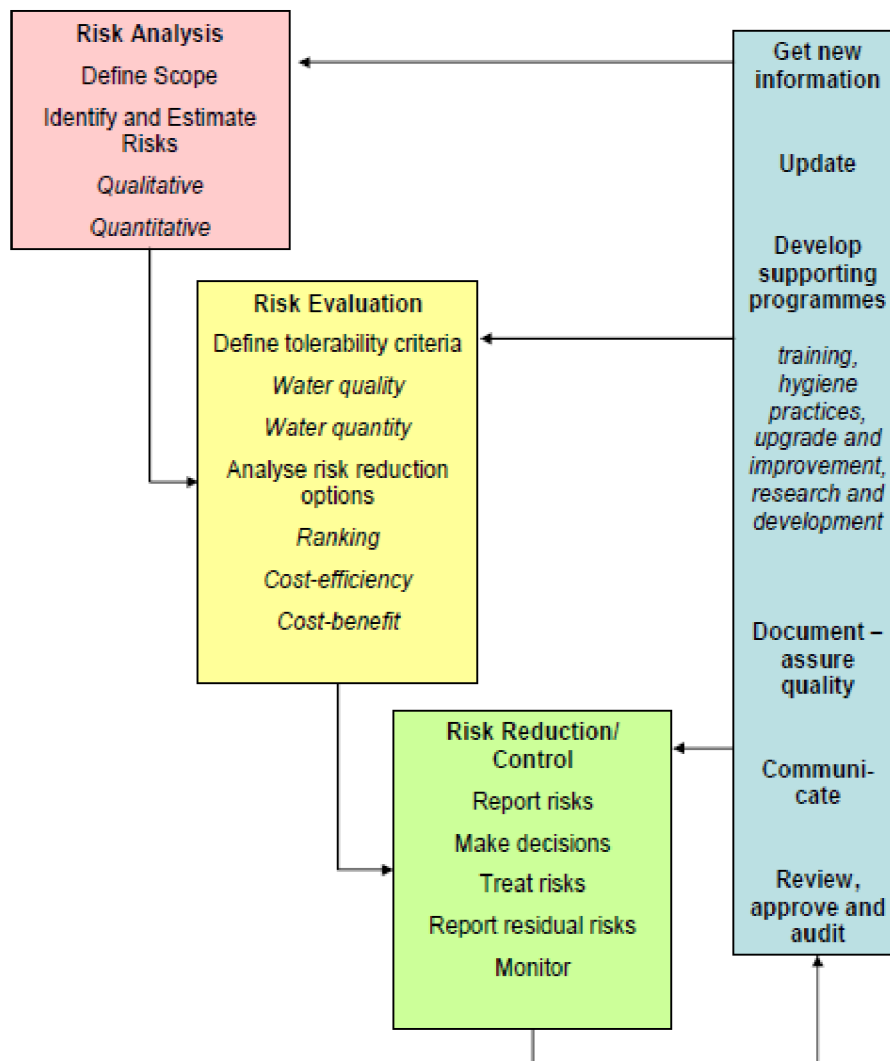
Risk Analysis
Define Scope
Identify and Estimate Risks
Qualitative
Quantitative

Risk Evaluation
Define tolerability criteria
Water quality
Water quantity
Analyse risk reduction options
Ranking
Cost-efficiency
Cost-benefit

Risk Reduction/ Control
Report risks
Make decisions
Treat risks
Report residual risks
Monitor

Get new information

Update

Develop supporting programmes

training, hygiene practices, upgrade and improvement, research and development

Document – assure quality

Communicate

Review, approve and audit